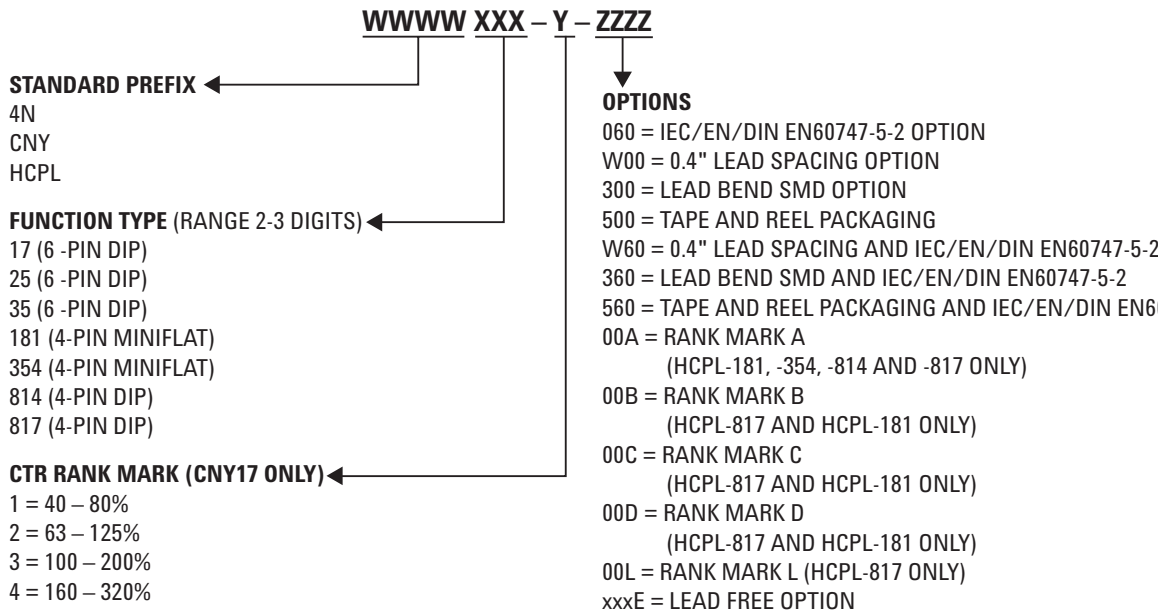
WWWW XXX – Y – ZZZZ

STANDARD PREFIX
4N
CNY
HCPL

FUNCTION TYPE (RANGE 2-3 DIGITS)
17 (6 -PIN DIP)
25 (6 -PIN DIP)
35 (6 -PIN DIP)
181 (4-PIN MINIFLAT)
354 (4-PIN MINIFLAT)
814 (4-PIN DIP)
817 (4-PIN DIP)

CTR RANK MARK (CNY17 ONLY)
1 = 40 – 80%
2 = 63 – 125%
3 = 100 – 200%
4 = 160 – 320%

OPTIONS
060 = IEC/EN/DIN EN60747-5-2 OPTION
W00 = 0.4" LEAD SPACING OPTION
300 = LEAD BEND SMD OPTION
500 = TAPE AND REEL PACKAGING
W60 = 0.4" LEAD SPACING AND IEC/EN/DIN EN60747-5-2
360 = LEAD BEND SMD AND IEC/EN/DIN EN60747-5-2
560 = TAPE AND REEL PACKAGING AND IEC/EN/DIN EN6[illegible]
00A = RANK MARK A
(HCPL-181, -354, -814 AND -817 ONLY)
00B = RANK MARK B
(HCPL-817 AND HCPL-181 ONLY)
00C = RANK MARK C
(HCPL-817 AND HCPL-181 ONLY)
00D = RANK MARK D
(HCPL-817 AND HCPL-181 ONLY)
00L = RANK MARK L (HCPL-817 ONLY)
xxxE = LEAD FREE OPTION